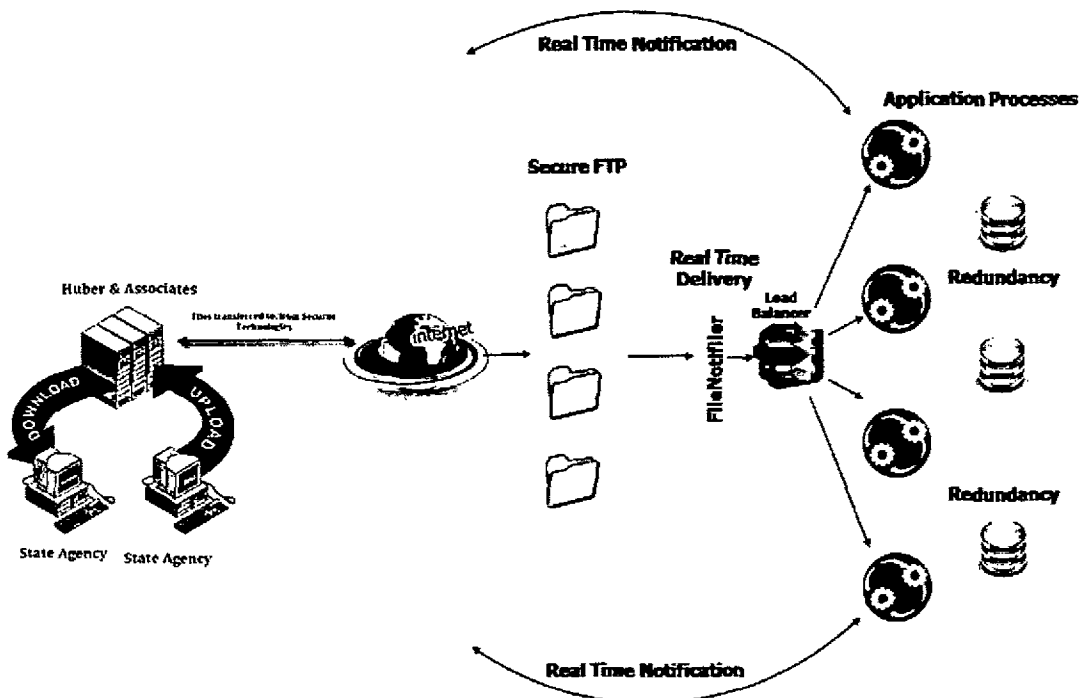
Real Time Notification

Application Processes

Secure FTP

Real Time Delivery

Load Balancer

Redundancy

Huber & Associates

Files transferred to/from Secure Technologies

internet

FileNotifier

DOWNLOAD

UPLOAD

Redundancy

State Agency

State Agency

Real Time Notification